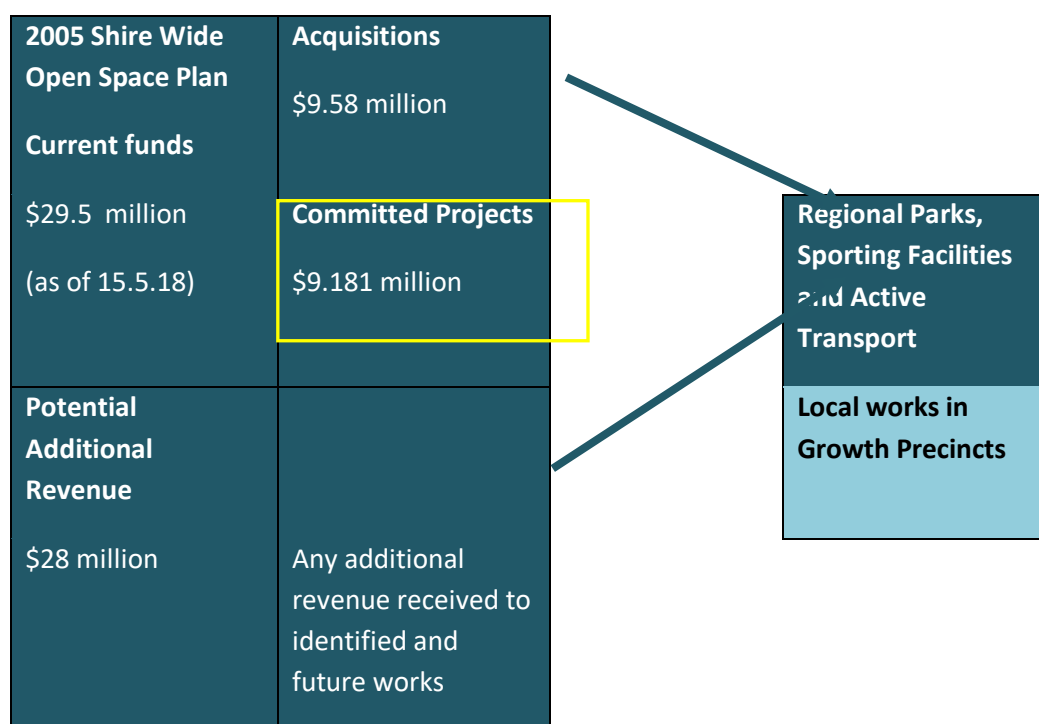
2005 Shire Wide Open Space Plan

Current funds

$29.5 million

(as of 15.5.18)

Acquisitions

$9.58 million

Committed Projects

$9.181 million

Potential Additional Revenue

$28 million

Any additional revenue received to identified and future works

Regional Parks, Sporting Facilities and Active Transport

Local works in Growth Precincts